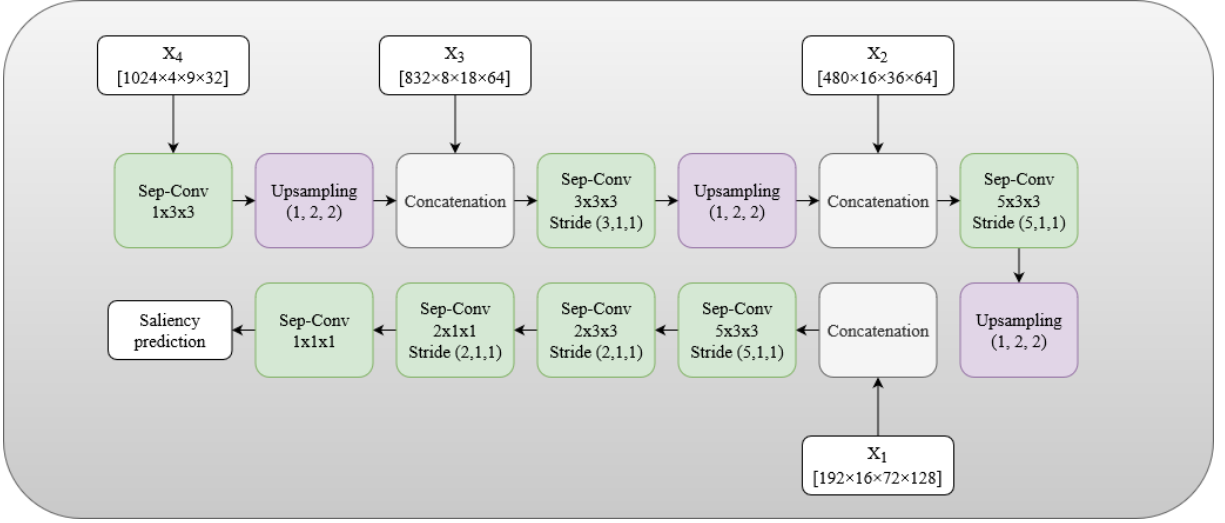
$X_4$
[1024×4×9×32]

$X_3$
[832×8×18×64]

$X_2$
[480×16×36×64]

Sep-Conv
1x3x3

Upsampling
(1, 2, 2)

Concatenation

Sep-Conv
3x3x3
Stride (3,1,1)

Upsampling
(1, 2, 2)

Concatenation

Sep-Conv
5x3x3
Stride (5,1,1)

Upsampling
(1, 2, 2)

Concatenation

Sep-Conv
5x3x3
Stride (5,1,1)

Sep-Conv
2x3x3
Stride (2,1,1)

Sep-Conv
2x1x1
Stride (2,1,1)

Sep-Conv
1x1x1

Saliency
prediction

$X_1$
[192×16×72×128]